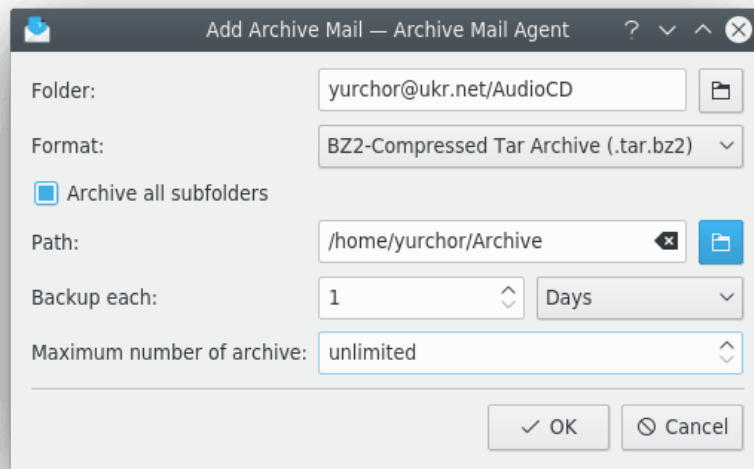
Add Archive Mail — Archive Mail Agent

Folder: yurchor@ukr.net/AudioCD

Format: BZ2-Compressed Tar Archive (.tar.bz2)

Archive all subfolders

Path: /home/yurchor/Archive

Backup each: 1 Days

Maximum number of archive: unlimited

OK Cancel